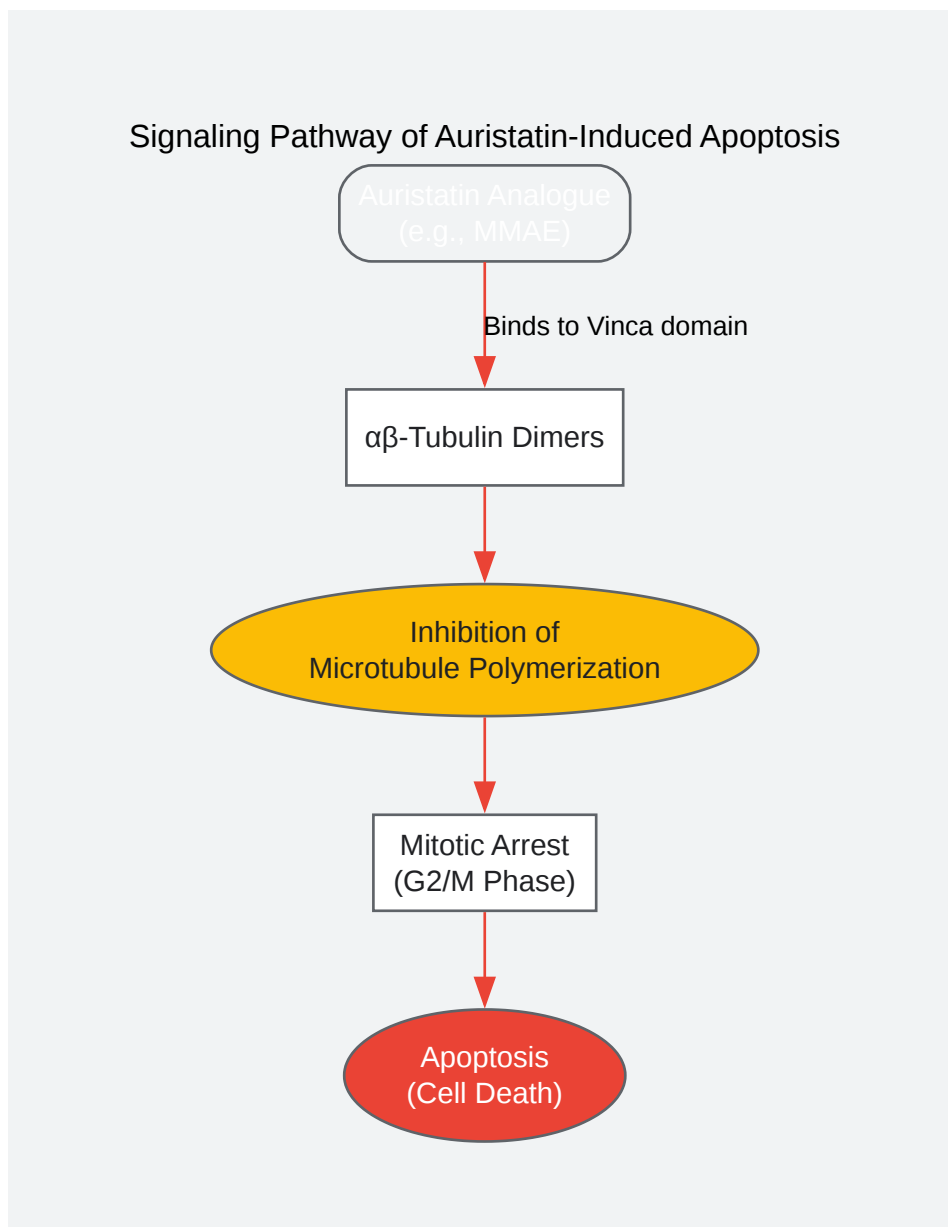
Signaling Pathway of Auristatin-Induced Apoptosis

Auristatin Analogue
(e.g., MMAE)

Binds to Vinca domain

αβ-Tubulin Dimers

Inhibition of
Microtubule Polymerization

Mitotic Arrest
(G2/M Phase)

Apoptosis
(Cell Death)